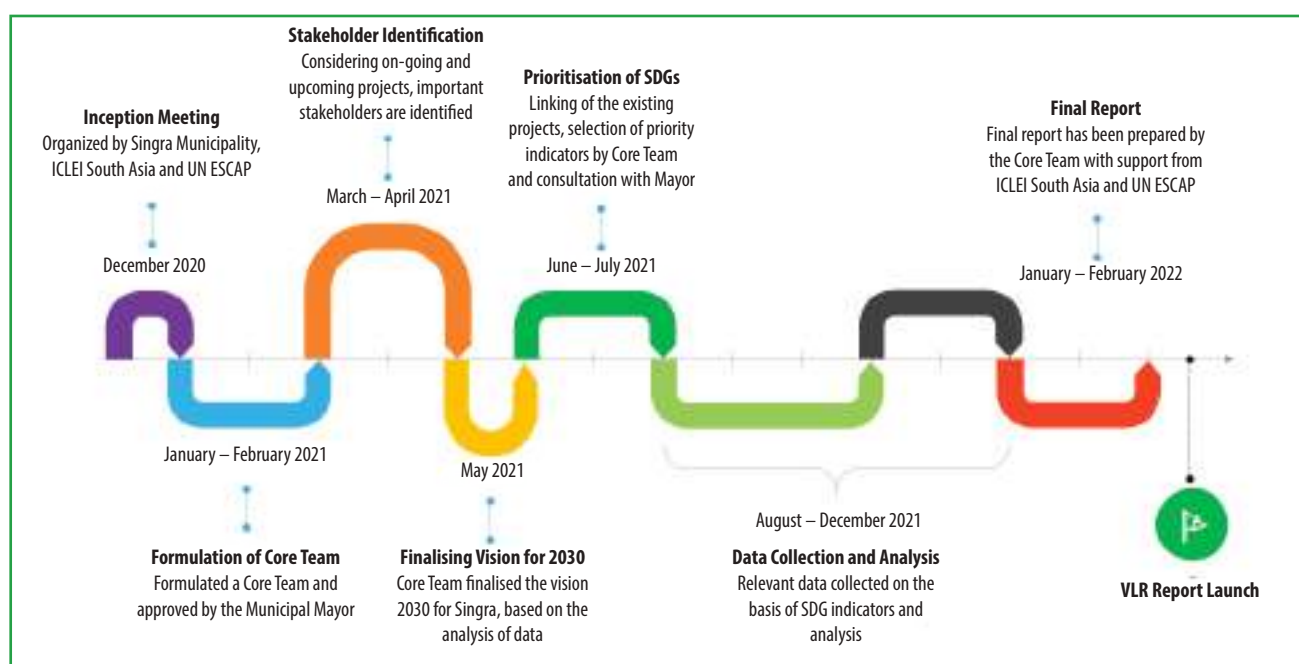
**Inception Meeting**
Organized by Singra Municipality, ICLEI South Asia and UN ESCAP

December 2020

**Stakeholder Identification**
Considering on-going and upcoming projects, important stakeholders are identified

March – April 2021

**Prioritisation of SDGs**
Linking of the existing projects, selection of priority indicators by Core Team and consultation with Mayor

June – July 2021

**Final Report**
Final report has been prepared by the Core Team with support from ICLEI South Asia and UN ESCAP

January – February 2022

January – February 2021

**Formulation of Core Team**
Formulated a Core Team and approved by the Municipal Mayor

May 2021

**Finalising Vision for 2030**
Core Team finalised the vision 2030 for Singra, based on the analysis of data

August – December 2021

**Data Collection and Analysis**
Relevant data collected on the basis of SDG indicators and analysis

**VLR Report Launch**